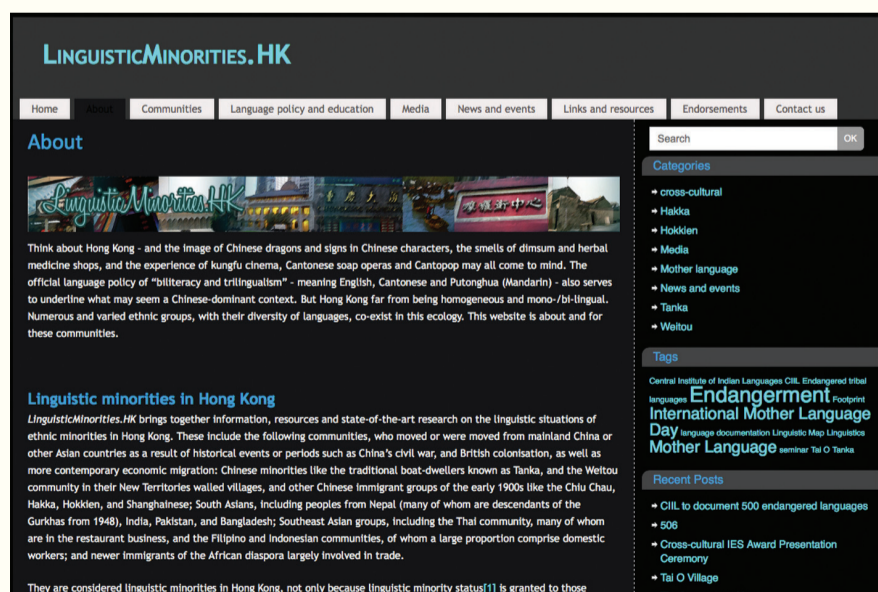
LinguisticMinorities.HK

Home | About | Communities | Language policy and education | Media | News and events | Links and resources | Endorsements | Contact us

About

LinguisticMinorities.HK

Think about Hong Kong - and the image of Chinese dragons and signs in Chinese characters, the smells of dimsum and herbal medicine shops, and the experience of kungfu cinema, Cantonese soap operas and Cantopop may all come to mind. The official language policy of "biliteracy and trilingualism" - meaning English, Cantonese and Putonghua (Mandarin) - also serves to underline what may seem a Chinese-dominant context. But Hong Kong far from being homogeneous and mono-/bi-lingual. Numerous and varied ethnic groups, with their diversity of languages, co-exist in this ecology. This website is about and for these communities.

Linguistic minorities in Hong Kong

LinguisticMinorities.HK brings together information, resources and state-of-the-art research on the linguistic situations of ethnic minorities in Hong Kong. These include the following communities, who moved or were moved from mainland China or other Asian countries as a result of historical events or periods such as China's civil war, and British colonisation, as well as more contemporary economic migration: Chinese minorities like the traditional boat-dwellers known as Tanka, and the Weitou community in their New Territories walled villages, and other Chinese immigrant groups of the early 1900s like the Chiu Chau, Hakka, Hokkien, and Shanghainese; South Asians, including peoples from Nepal (many of whom are descendants of the Gurkhas from 1948), India, Pakistan, and Bangladesh; Southeast Asian groups, including the Thai community, many of whom are in the restaurant business, and the Filipino and Indonesian communities, of whom a large proportion comprise domestic workers; and newer immigrants of the African diaspora largely involved in trade.

They are considered linguistic minorities in Hong Kong, not only because linguistic minority status[1] is granted to those

Search | OK

Categories
cross-cultural
Hakka
Hokkien
Media
Mother language
News and events
Tanka
Weitou

Tags
Central Institute of Indian Languages CIIL Endangered tribal languages Endangerment Footprint International Mother Language Day language documentation Linguistic Map Linguistics Mother Language seminar Tai O Tanka

Recent Posts
CIIL to document 500 endangered languages
506
Cross-cultural IES Award Presentation Ceremony
Tai O Village